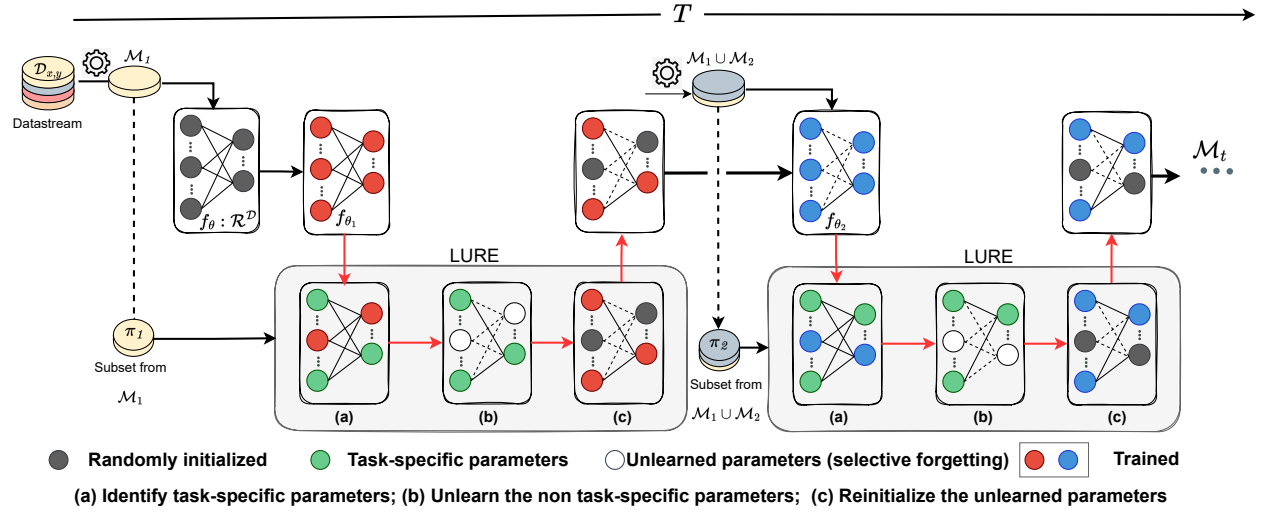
$T$

$\mathcal{D}_{x,y}$

Datastream

$\mathcal{M}_1$

$f_\theta : \mathcal{R}^{\mathcal{D}}$

$f_{\theta_1}$

$\mathcal{M}_1 \cup \mathcal{M}_2$

$f_{\theta_2}$

$\mathcal{M}_t$

LURE

LURE

$\pi_1$

Subset from

$\mathcal{M}_1$

$\pi_2$

Subset from

$\mathcal{M}_1 \cup \mathcal{M}_2$

(a)

(b)

(c)

(a)

(b)

(c)

Randomly initialized

Task-specific parameters

Unlearned parameters (selective forgetting)

Trained

(a) Identify task-specific parameters; (b) Unlearn the non task-specific parameters; (c) Reinitialize the unlearned parameters